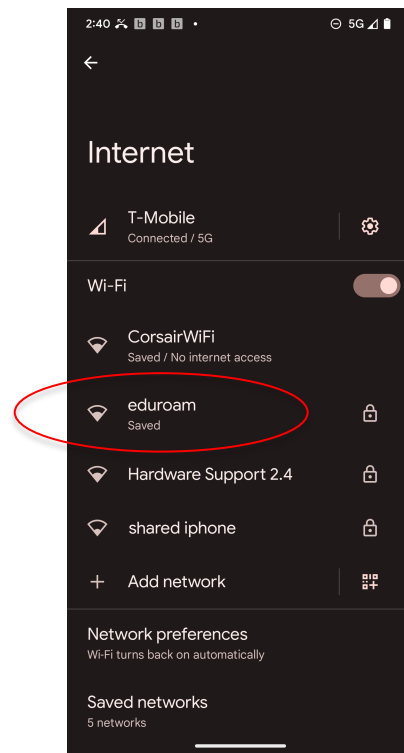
2:40 b b b • 5G

Internet

T-Mobile
Connected / 5G

Wi-Fi

CorsairWiFi
Saved / No internet access

eduroam
Saved

Hardware Support 2.4

shared iphone

+ Add network

Network preferences
Wi-Fi turns back on automatically

Saved networks
5 networks